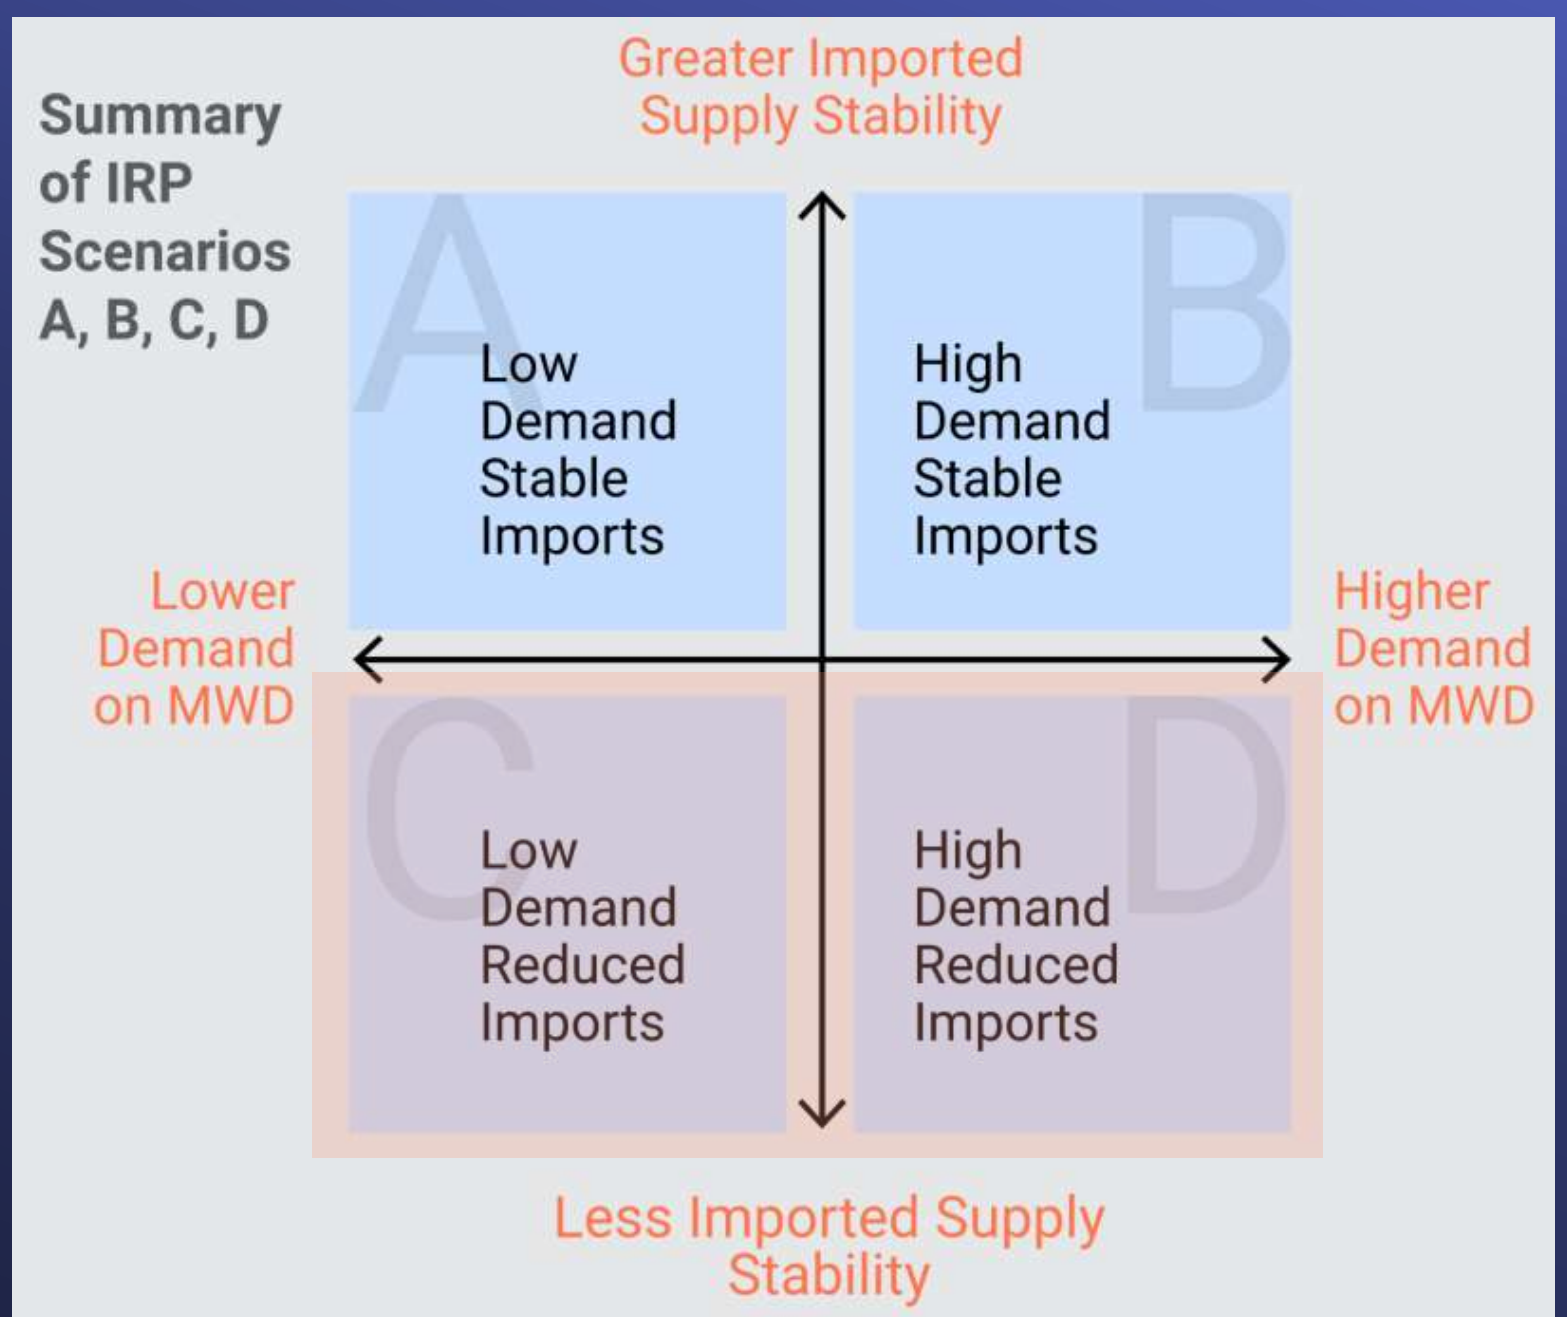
Summary of IRP Scenarios A, B, C, D

Greater Imported Supply Stability

A

Low Demand Stable Imports

B

High Demand Stable Imports

Lower Demand on MWD

Higher Demand on MWD

C

Low Demand Reduced Imports

D

High Demand Reduced Imports

Less Imported Supply Stability